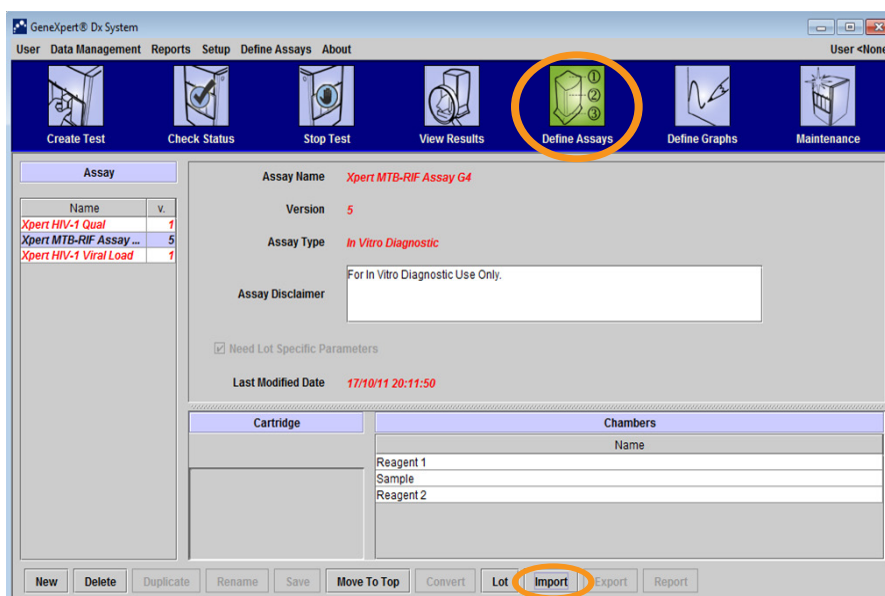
GeneXpert® Dx System

User Data Management Reports Setup Define Assays About

User <None

Create Test

Check Status

Stop Test

View Results

①
②
③

Define Assays

Define Graphs

Maintenance

Assay

| Name | v. |
|---|---|
| Xpert HIV-1 Qual | 1 |
| Xpert MTB-RIF Assay ... | 5 |
| Xpert HIV-1 Viral Load | 1 |

Assay Name Xpert MTB-RIF Assay G4

Version 5

Assay Type In Vitro Diagnostic

Assay Disclaimer For In Vitro Diagnostic Use Only.

Need Lot Specific Parameters

Last Modified Date 17/10/11 20:11:50

Cartridge

Chambers

| Name |
|---|
| Reagent 1 |
| Sample |
| Reagent 2 |

New Delete Duplicate Rename Save Move To Top Convert Lot Import Export Report